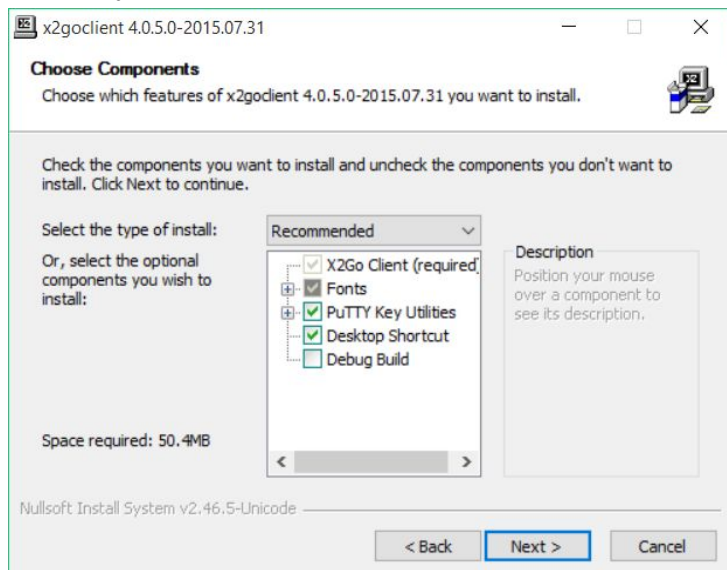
x2goclient 4.0.5.0-2015.07.31

Choose Components

Choose which features of x2goclient 4.0.5.0-2015.07.31 you want to install.

Check the components you want to install and uncheck the components you don't want to install. Click Next to continue.

Select the type of install: Recommended

Or, select the optional components you wish to install:

X2Go Client (required

Fonts

PuTTY Key Utilities

Desktop Shortcut

Debug Build

Description

Position your mouse over a component to see its description.

Space required: 50.4MB

Nullsoft Install System v2.46.5-Unicode

< Back

Next >

Cancel